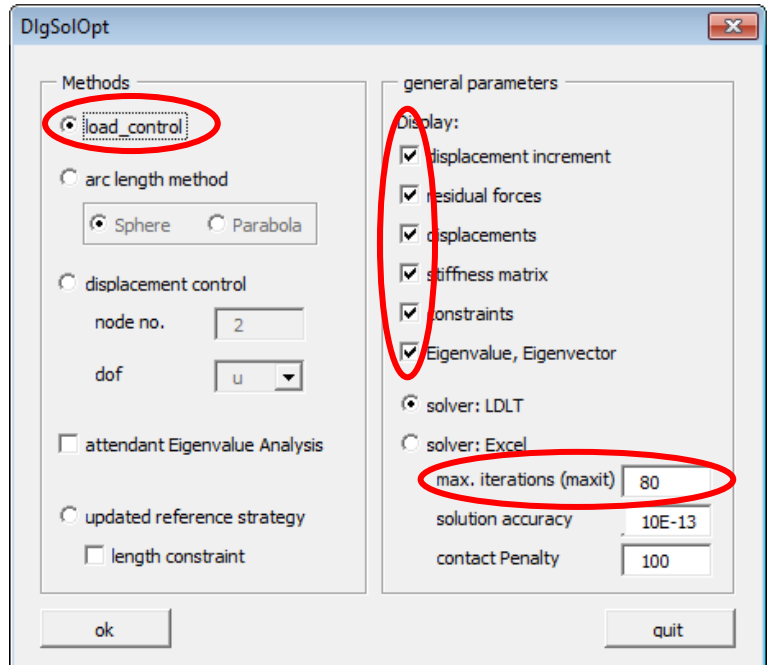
DlgSolOpt

Methods

load_control

arc length method

Sphere

Parabola

displacement control

node no.

2

dof

u

attendant Eigenvalue Analysis

updated reference strategy

length constraint

general parameters

Display:

displacement increment

residual forces

displacements

stiffness matrix

constraints

Eigenvalue, Eigenvector

solver: LDLT

solver: Excel

max. iterations (maxit)

80

solution accuracy

10E-13

contact Penalty

100

ok

quit